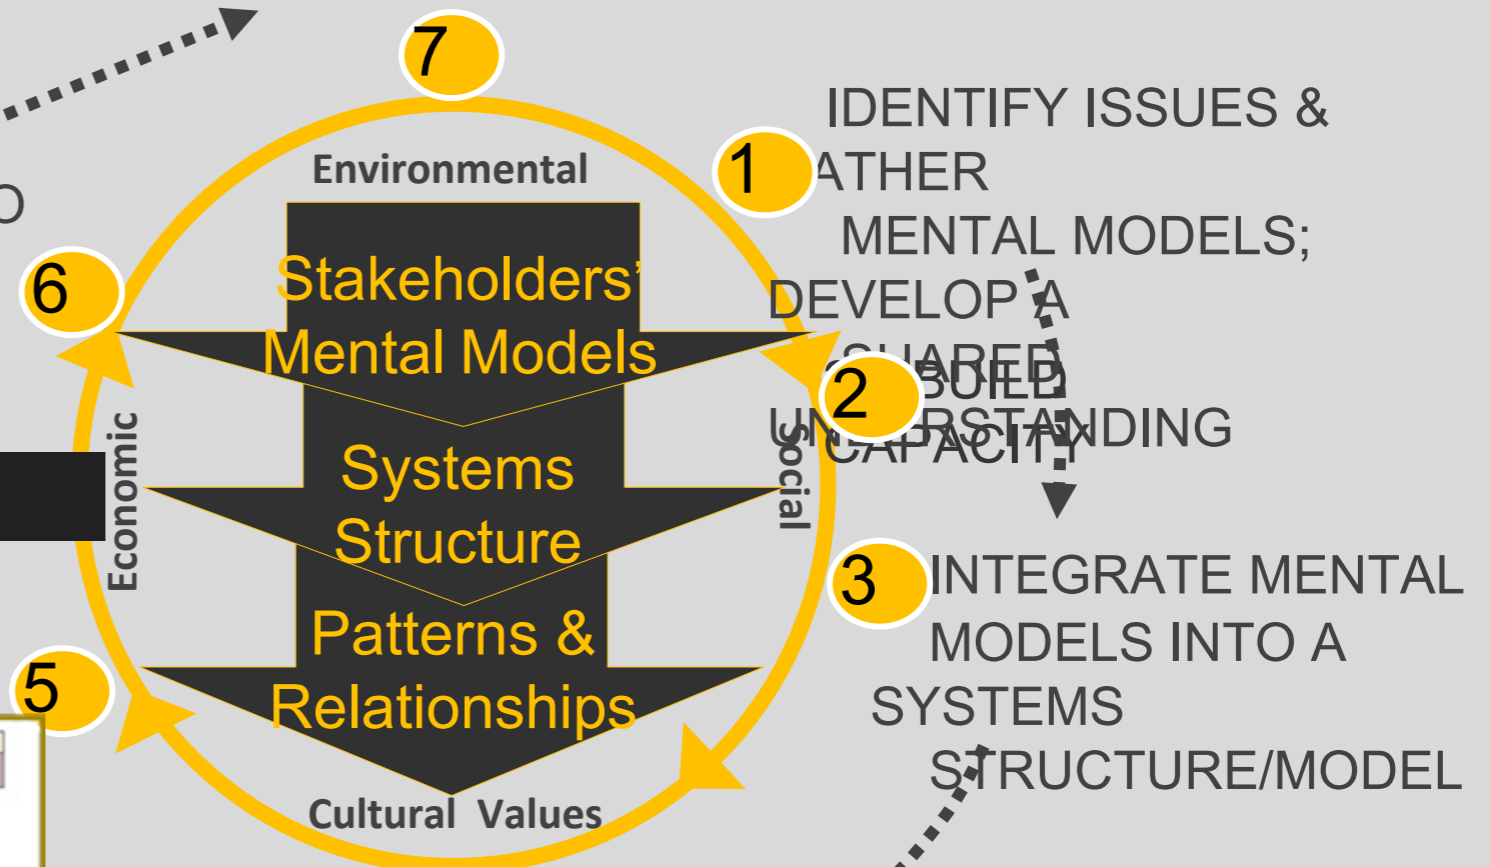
7

Environmental

1

6

Stakeholders' Mental Models

Systems Structure

Patterns & Relationships

Economic

Social

2

5

Cultural Values

3

O

IDENTIFY ISSUES & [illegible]ATHER MENTAL MODELS; DEVELOP A SHARED UN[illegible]ERSTANDING

BUILD CAPACITY

INTEGRATE MENTAL MODELS INTO A SYSTEMS STRUCTURE/MODEL